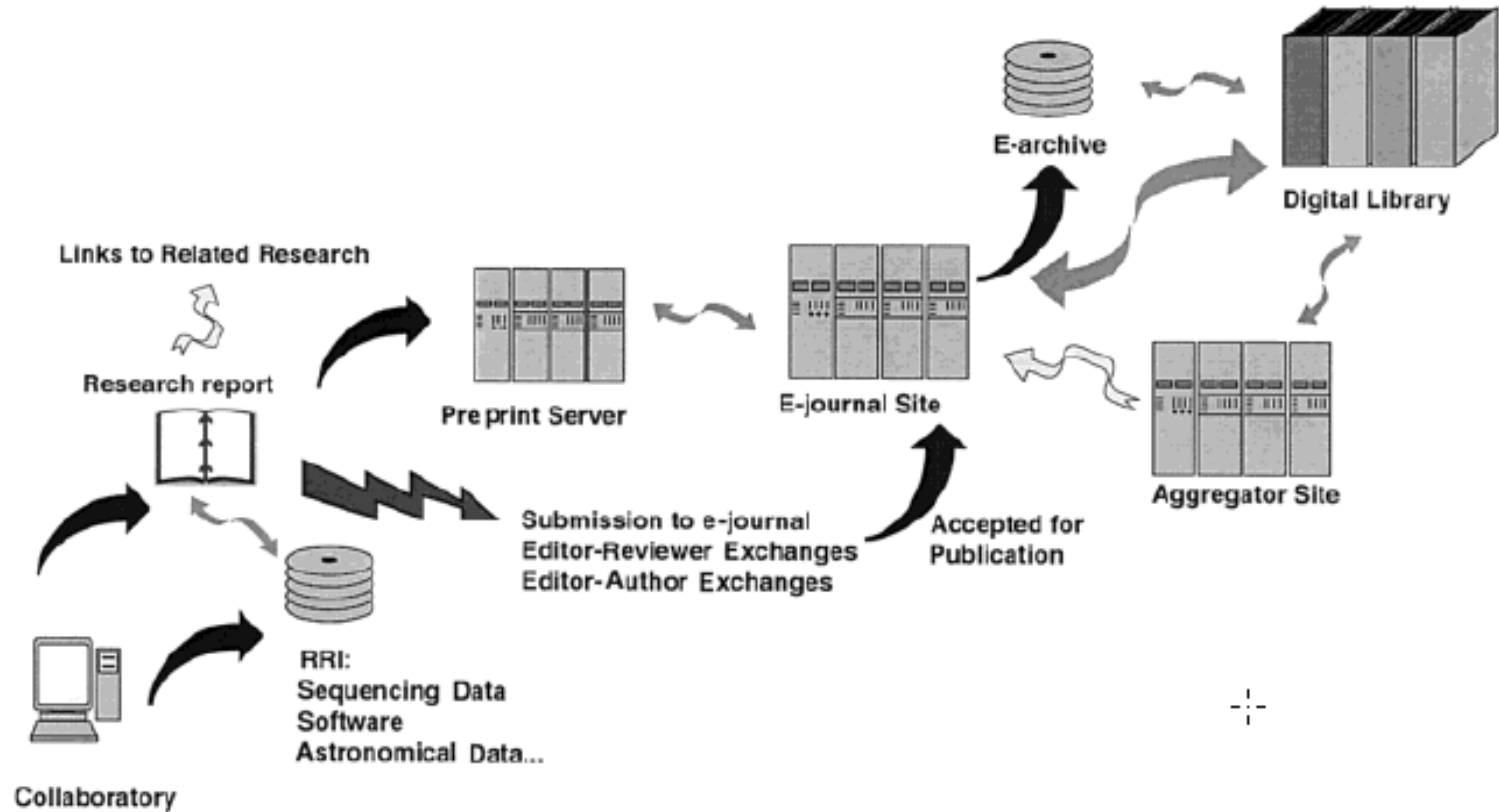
E-archive

Digital Library

Links to Related Research

Research report

Pre print Server

E-journal Site

Aggregator Site

Submission to e-journal
Editor-Reviewer Exchanges
Editor-Author Exchanges

Accepted for Publication

RRI:
Sequencing Data
Software
Astronomical Data...

Collaboratory